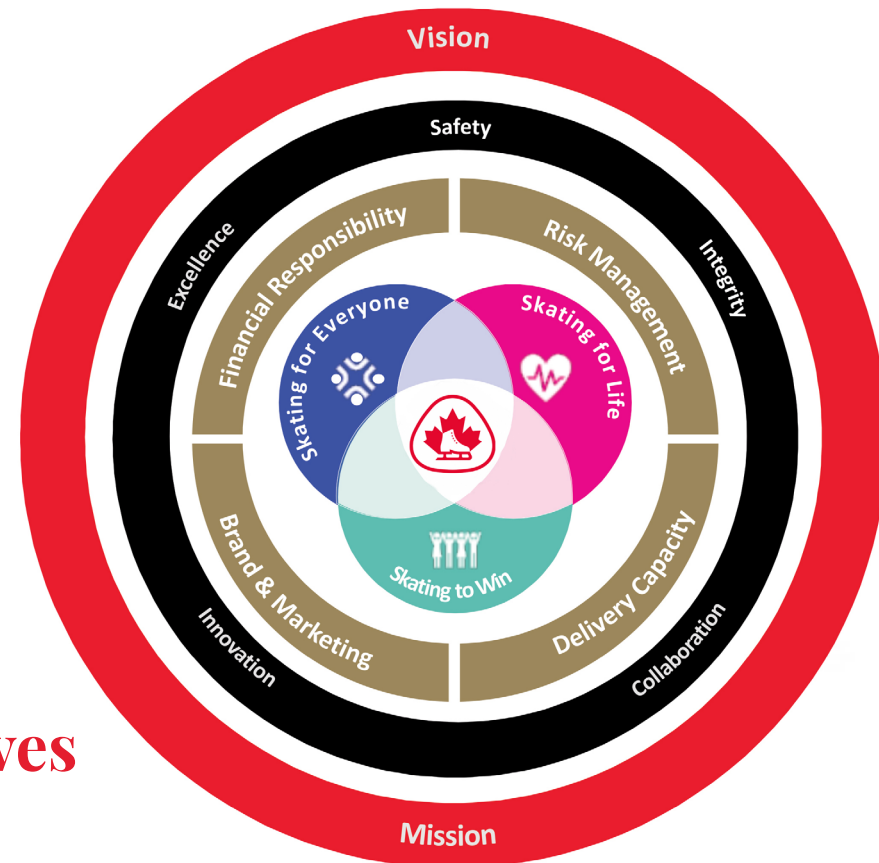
Vision

Safety

Excellence

Integrity

Financial Responsibility

Risk Management

Skating for Everyone

Skating for Life

Skating to Win

Brand & Marketing

Delivery Capacity

Innovation

Collaboration

ves

Mission